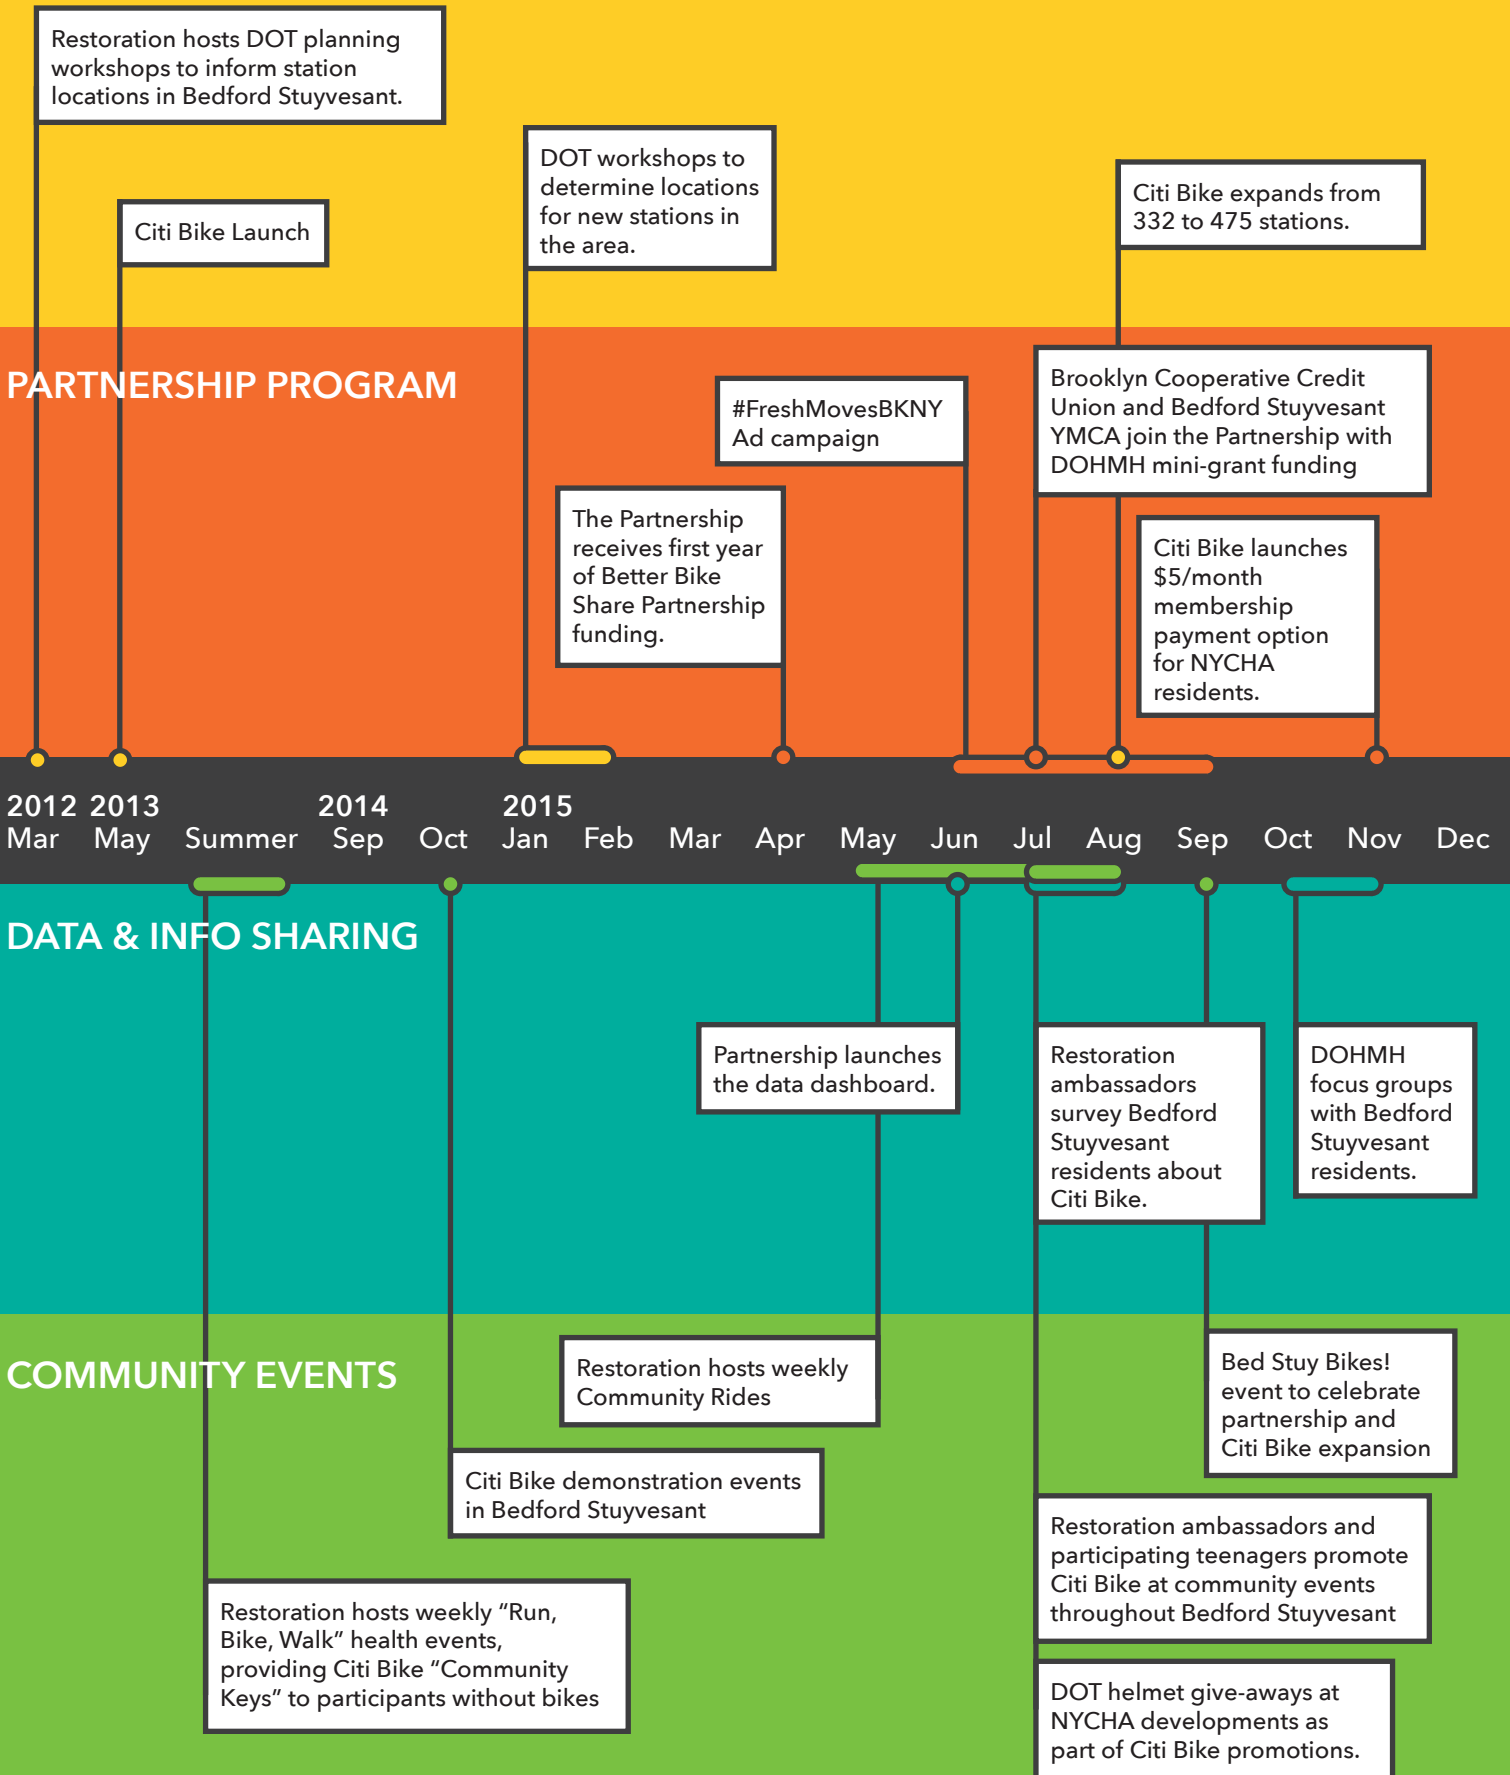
Restoration hosts DOT planning workshops to inform station locations in Bedford Stuyvesant.

Citi Bike Launch

DOT workshops to determine locations for new stations in the area.

Citi Bike expands from 332 to 475 stations.

PARTNERSHIP PROGRAM

#FreshMovesBKNY Ad campaign

Brooklyn Cooperative Credit Union and Bedford Stuyvesant YMCA join the Partnership with DOHMH mini-grant funding

The Partnership receives first year of Better Bike Share Partnership funding.

Citi Bike launches $5/month membership payment option for NYCHA residents.

2012 Mar 2013 May Summer 2014 Sep Oct 2015 Jan Feb Mar Apr May Jun Jul Aug Sep Oct Nov Dec

DATA & INFO SHARING

Partnership launches the data dashboard.

Restoration ambassadors survey Bedford Stuyvesant residents about Citi Bike.

DOHMH focus groups with Bedford Stuyvesant residents.

COMMUNITY EVENTS

Restoration hosts weekly Community Rides

Bed Stuy Bikes! event to celebrate partnership and Citi Bike expansion

Citi Bike demonstration events in Bedford Stuyvesant

Restoration ambassadors and participating teenagers promote Citi Bike at community events throughout Bedford Stuyvesant

Restoration hosts weekly “Run, Bike, Walk” health events, providing Citi Bike “Community Keys” to participants without bikes

DOT helmet give-aways at NYCHA developments as part of Citi Bike promotions.